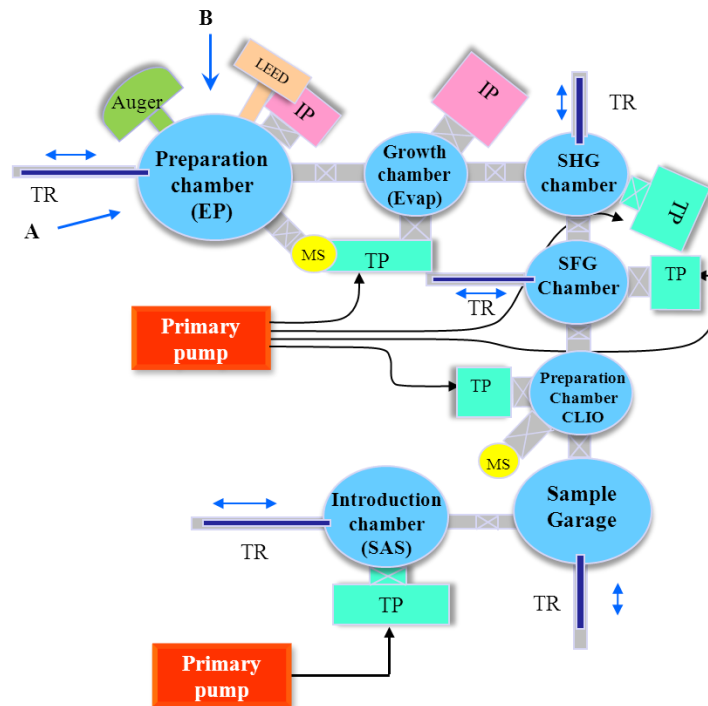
B

LEED

Auger

IP

IP

TR

Preparation chamber (EP)

Growth chamber (Evap)

SHG chamber

TR

TP

A

MS

TP

SFG Chamber

TP

TR

Primary pump

TP

Preparation Chamber CLIO

MS

Introduction chamber (SAS)

Sample Garage

TR

TR

TP

Primary pump